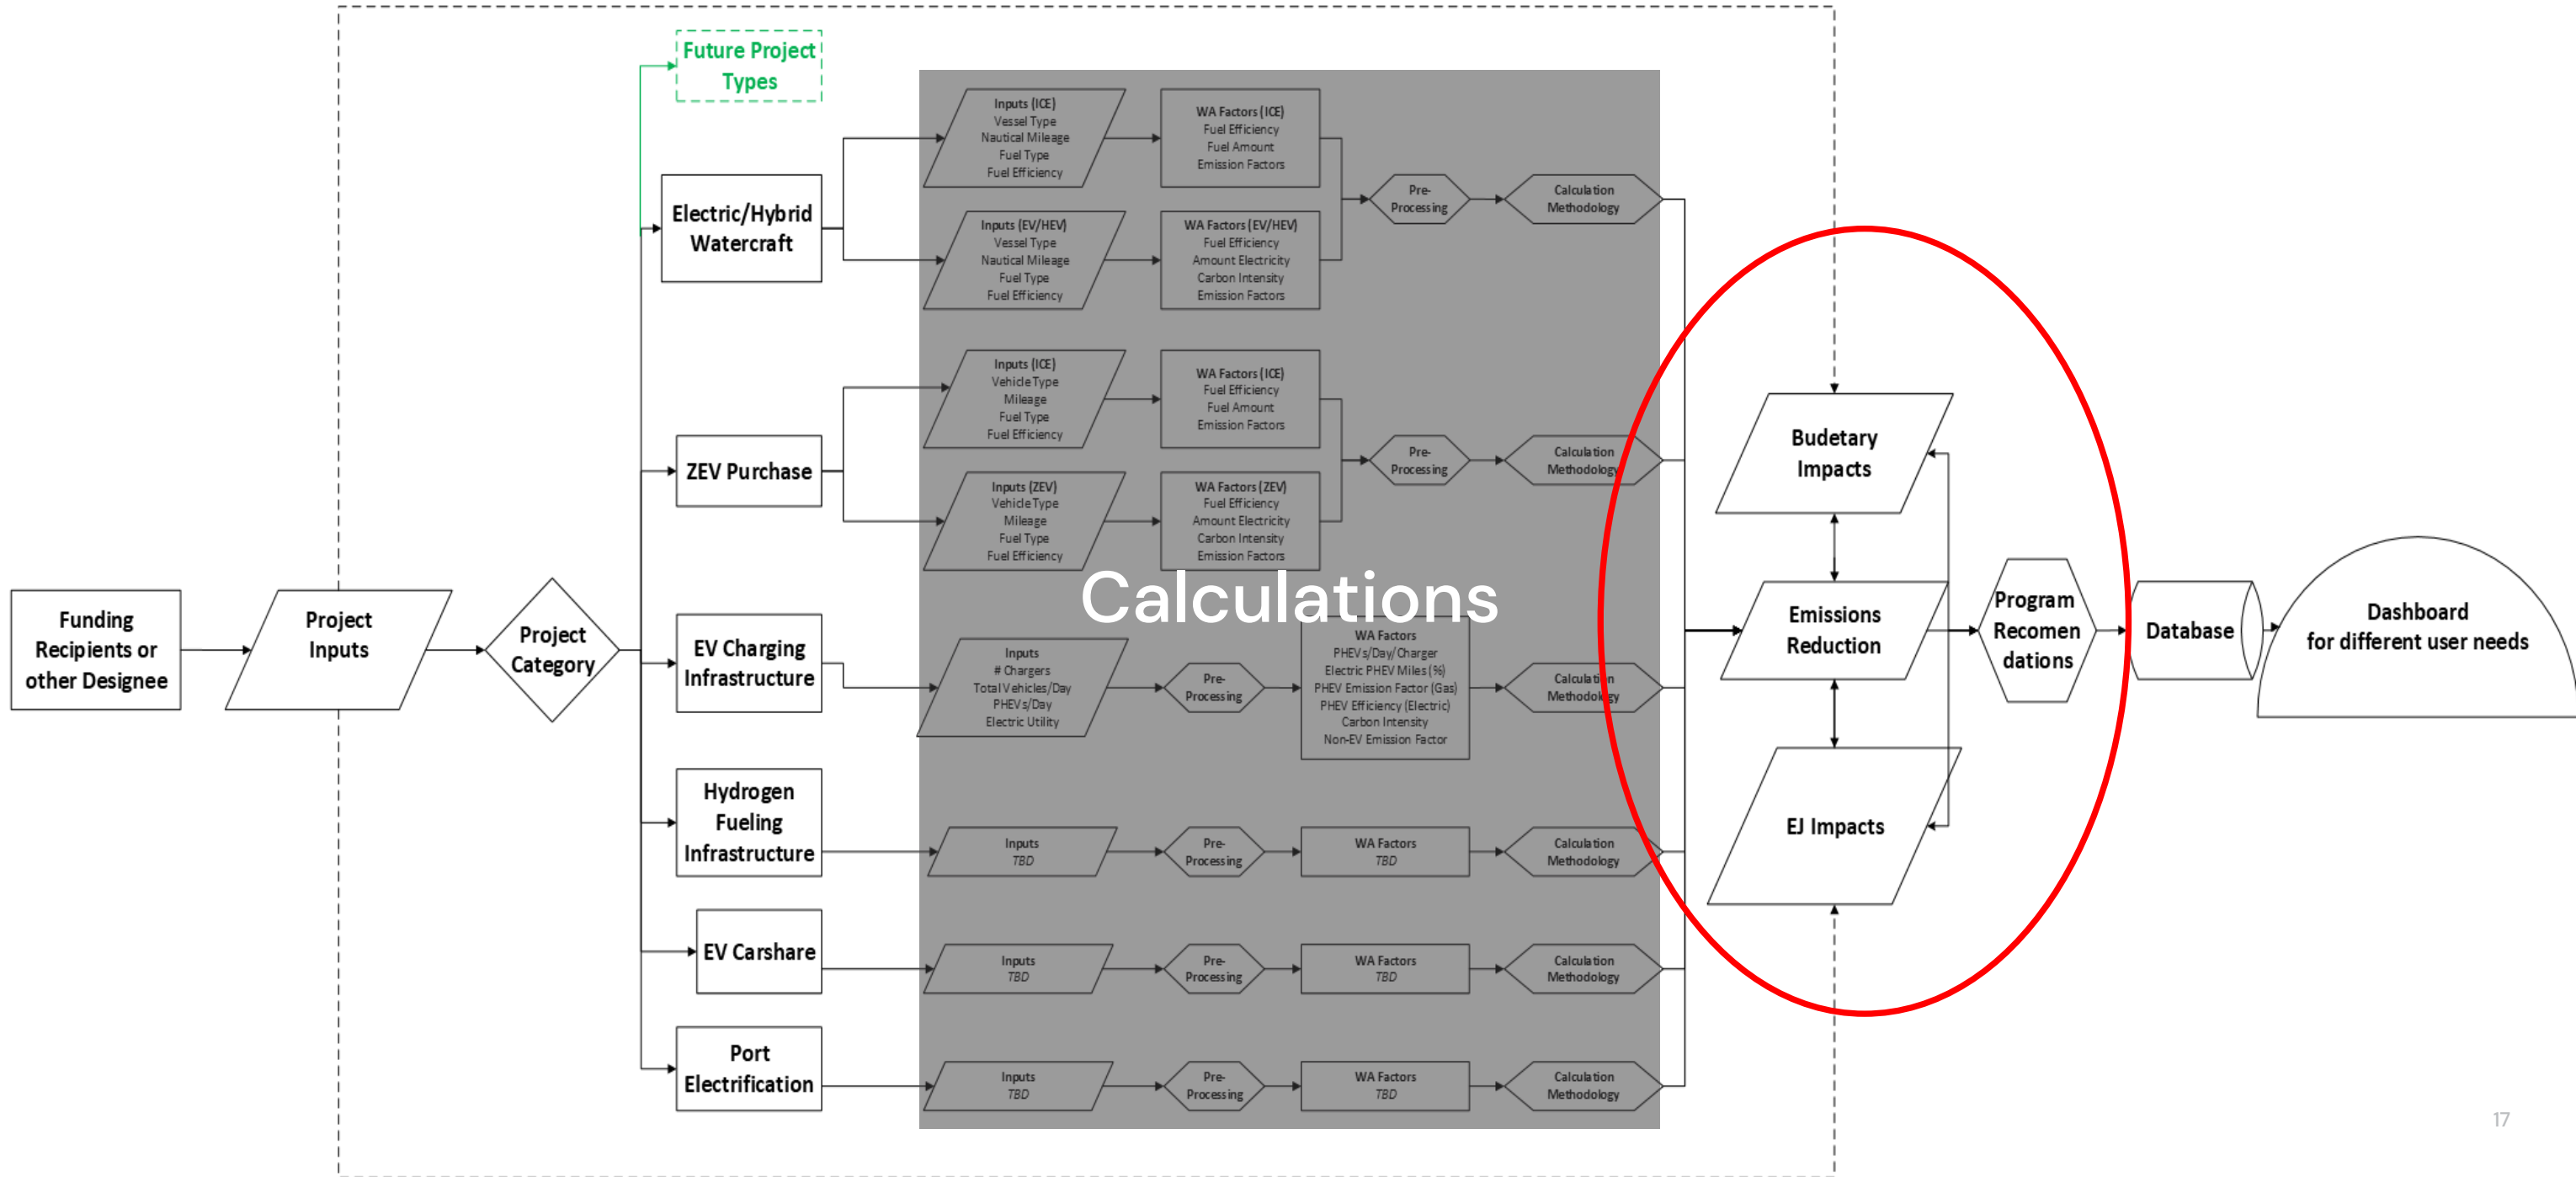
Funding Recipients or other Designee

Project Inputs

Project Category

Future Project Types

Electric/Hybrid Watercraft

Inputs (ICE)
Vessel Type
Nautical Mileage
Fuel Type
Fuel Efficiency

WA Factors (ICE)
Fuel Efficiency
Fuel Amount
Emission Factors

Inputs (EV/HEV)
Vessel Type
Nautical Mileage
Fuel Type
Fuel Efficiency

WA Factors (EV/HEV)
Fuel Efficiency
Amount Electricity
Carbon Intensity
Emission Factors

Pre-Processing

Calculation Methodology

ZEV Purchase

Inputs (ICE)
Vehicle Type
Mileage
Fuel Type
Fuel Efficiency

WA Factors (ICE)
Fuel Efficiency
Fuel Amount
Emission Factors

Inputs (ZEV)
Vehicle Type
Mileage
Fuel Type
Fuel Efficiency

WA Factors (ZEV)
Fuel Efficiency
Amount Electricity
Carbon Intensity
Emission Factors

Pre-Processing

Calculation Methodology

Calculations

EV Charging Infrastructure

Inputs
# Chargers
Total Vehicles/Day
PHEVs/Day
Electric Utility

Pre-Processing

WA Factors
PHEVs/Day/Charger
Electric PHEV Miles (%)
PHEV Emission Factor (Gas)
PHEV Efficiency (Electric)
Carbon Intensity
Non-EV Emission Factor

Calculation Methodology

Hydrogen Fueling Infrastructure

Inputs
TBD

Pre-Processing

WA Factors
TBD

Calculation Methodology

EV Carshare

Inputs
TBD

Pre-Processing

WA Factors
TBD

Calculation Methodology

Port Electrification

Inputs
TBD

Pre-Processing

WA Factors
TBD

Calculation Methodology

Budetary Impacts

Emissions Reduction

EJ Impacts

Program Recomen dations

Database

Dashboard for different user needs

17